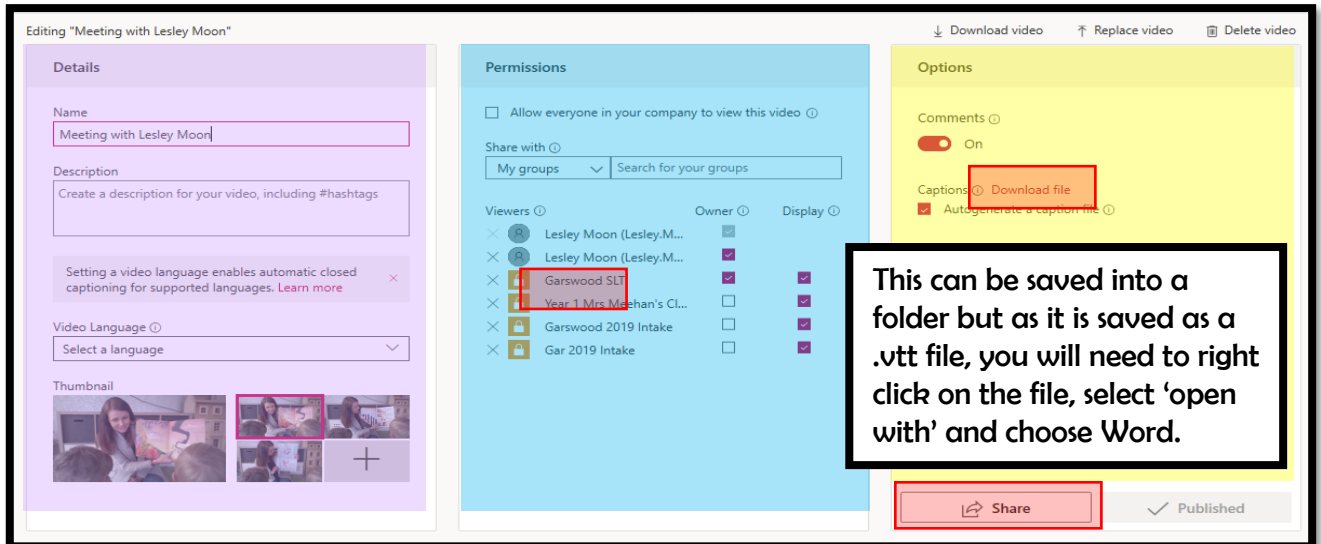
Editing "Meeting with Lesley Moon"

Download video   Replace video   Delete video

Details

Name
Meeting with Lesley Moon

Description
Create a description for your video, including #hashtags

Setting a video language enables automatic closed captioning for supported languages. Learn more ×

Video Language ⓘ
Select a language

Thumbnail

Permissions

Allow everyone in your company to view this video ⓘ

Share with ⓘ
My groups   Search for your groups

Viewers ⓘ   Owner ⓘ   Display ⓘ

Lesley Moon (Lesley.M...
Lesley Moon (Lesley.M...
Garswood SLT
Year 1 Mrs Meehan's Cl...
Garswood 2019 Intake
Gar 2019 Intake

Options

Comments ⓘ
On

Captions ⓘ Download file
Autogenerate a caption file ⓘ

This can be saved into a folder but as it is saved as a .vtt file, you will need to right click on the file, select 'open with' and choose Word.

Share   Published